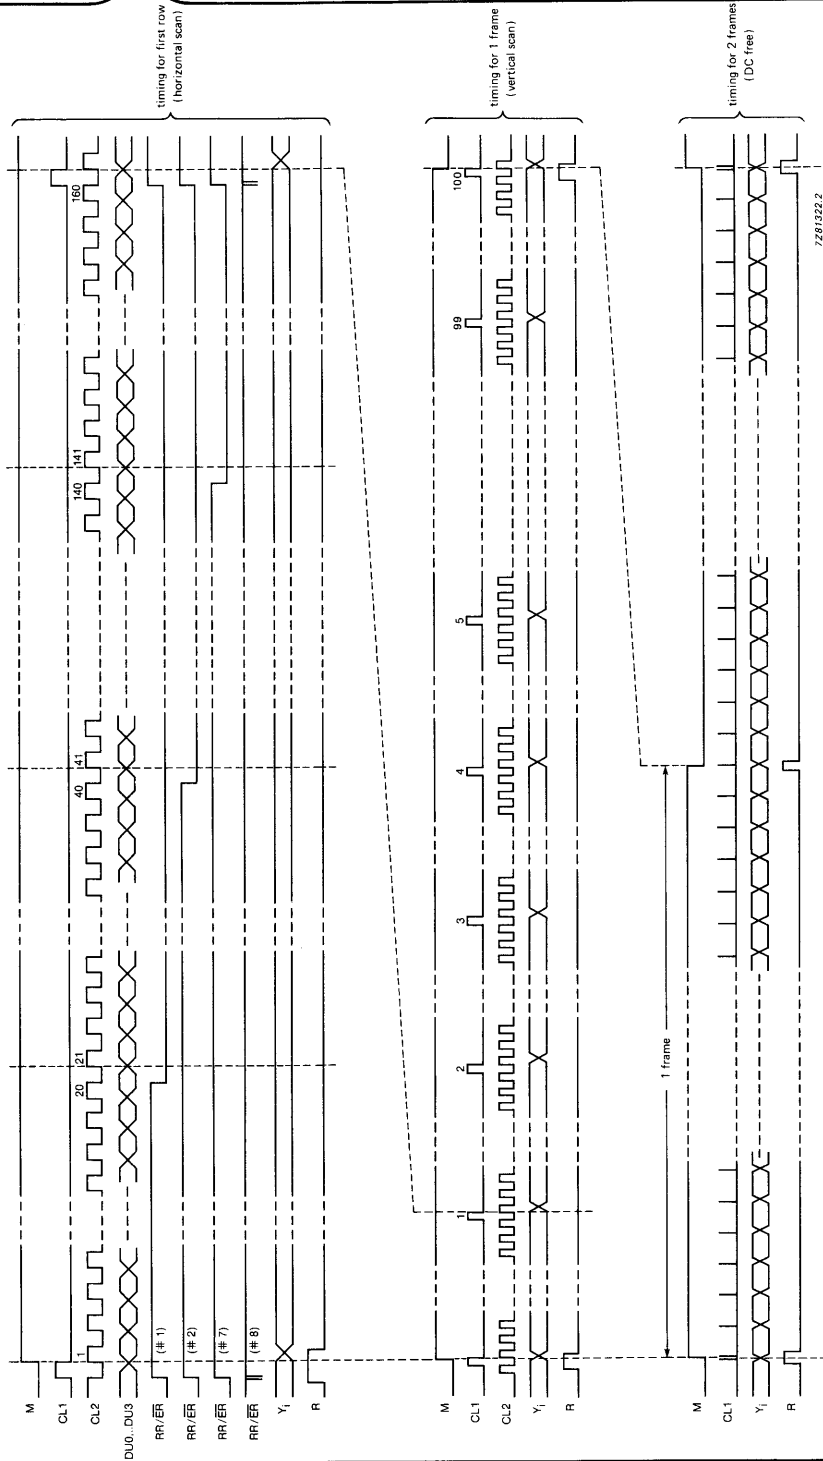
timing for first row
(horizontal scan)

M
CL1
CL2
DU0...DU3
RR/$\overline{ER}$ (# 1)
RR/$\overline{ER}$ (# 2)
RR/$\overline{ER}$ (# 7)
RR/$\overline{ER}$ (# 8)
$Y_i$
R

1
20
21
40
41
140
141
160

timing for 1 frame
(vertical scan)

M
CL1
CL2
$Y_i$
R

1
2
3
4
5
99
100

1 frame

timing for 2 frames
(DC free)

M
CL1
$Y_i$
R

7Z81322.2